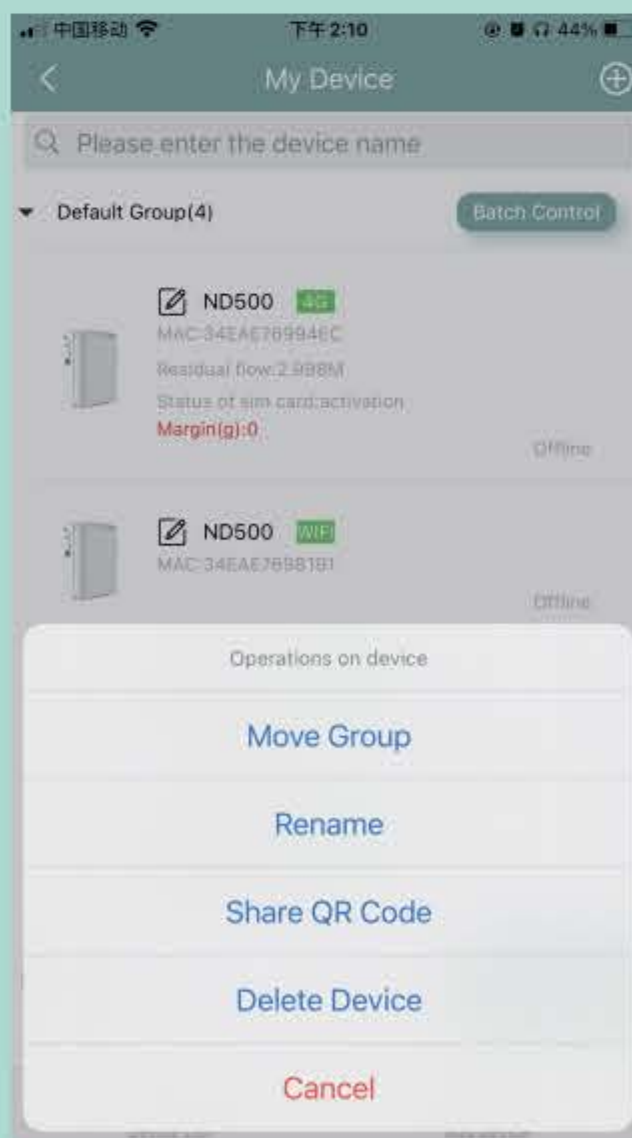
中国移动 下午2:10 44%

My Device

Please enter the device name

Default Group(4)

Batch Control

ND500 4G
MAC:34EAE769946C
Residual flow:2.998M
Status of sim card:activation
Margin(g):0
Offline

ND500 WIFI
MAC:34EAE7698181
Offline

Operations on device

Move Group

Rename

Share QR Code

Delete Device

Cancel